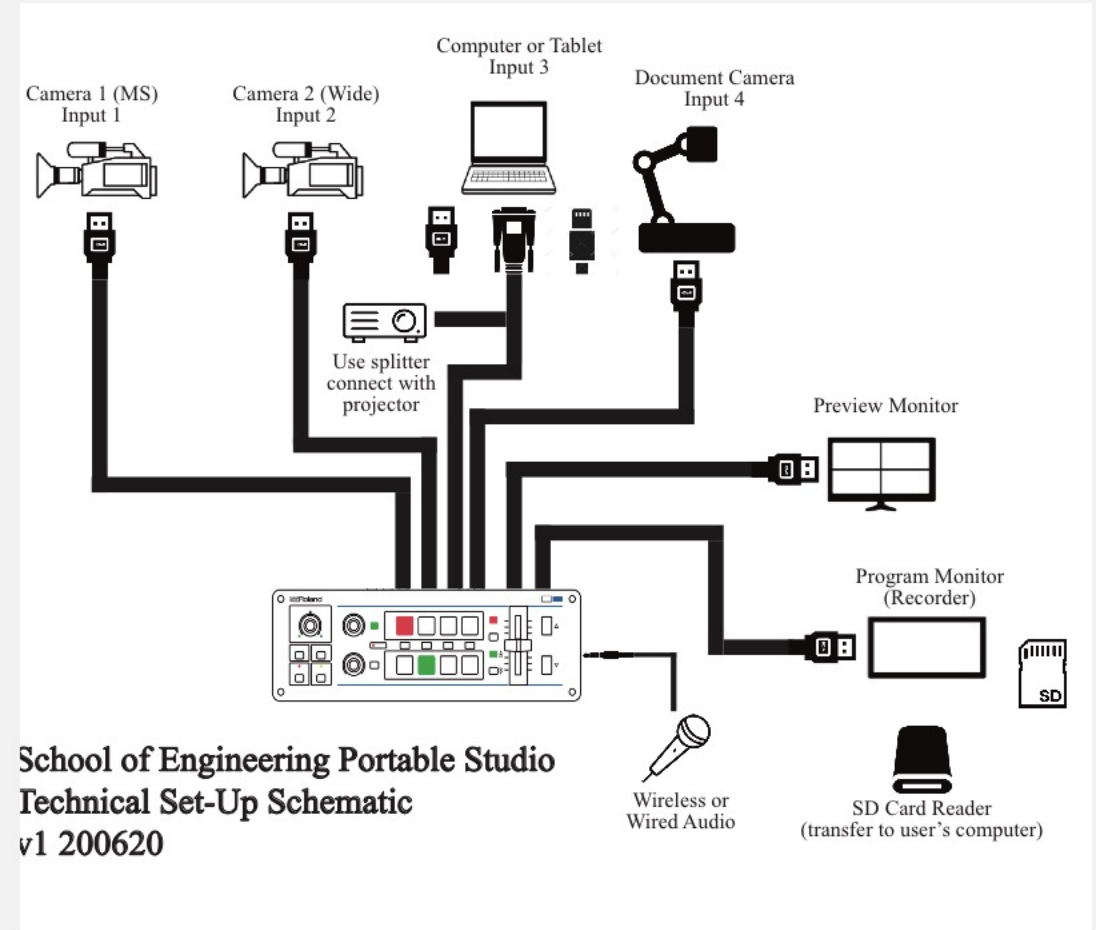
Camera 1 (MS)
Input 1

Camera 2 (Wide)
Input 2

Computer or Tablet
Input 3

Document Camera
Input 4

Use splitter connect with projector

Preview Monitor

Program Monitor
(Recorder)

Roland

SD

Wireless or
Wired Audio

SD Card Reader
(transfer to user's computer)

School of Engineering Portable Studio
Technical Set-Up Schematic
v1 200620